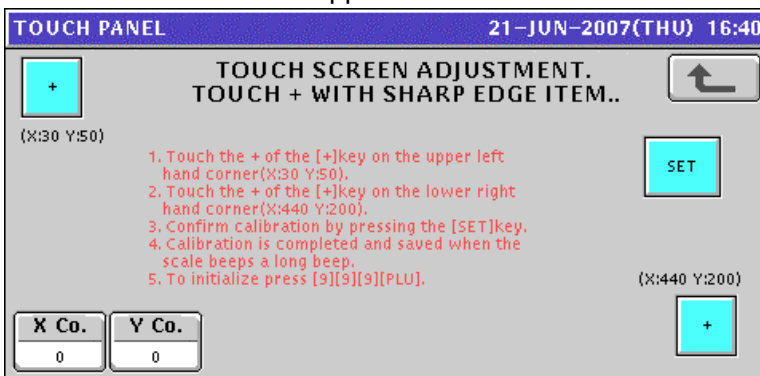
TOUCH PANEL
21-JUN-2007(THU) 16:40

+

TOUCH SCREEN ADJUSTMENT.
TOUCH + WITH SHARP EDGE ITEM..

(X:30 Y:50)

1. Touch the + of the [+]key on the upper left hand corner(X:30 Y:50).
2. Touch the + of the [+]key on the lower right hand corner(X:440 Y:200).
3. Confirm calibration by pressing the [SET]key.
4. Calibration is completed and saved when the scale beeps a long beep.
5. To initialize press [9][9][9][PLU].

SET

(X:440 Y:200)

X Co.
0

Y Co.
0

+